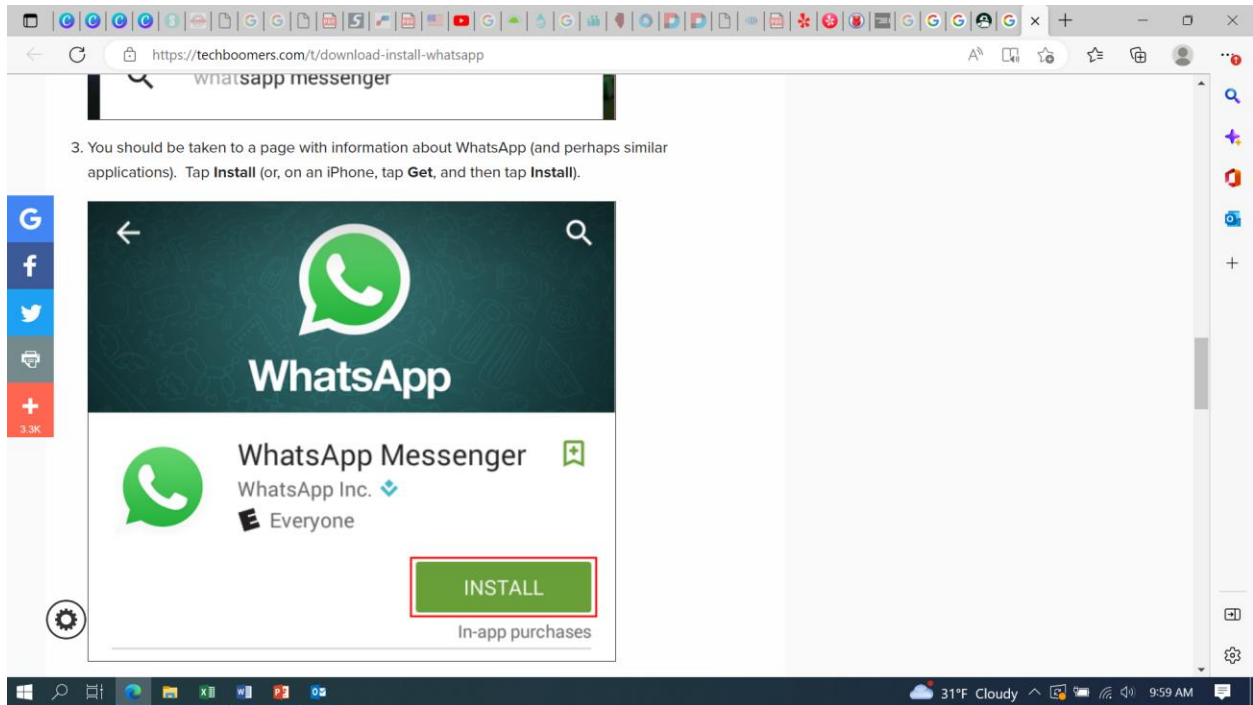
https://techboomers.com/t/download-install-whatsapp

whatsapp messenger

3. You should be taken to a page with information about WhatsApp (and perhaps similar applications). Tap **Install** (or, on an iPhone, tap **Get**, and then tap **Install**).

G
f
3.3K

WhatsApp

WhatsApp Messenger
WhatsApp Inc.
Everyone

INSTALL
In-app purchases

31°F Cloudy 9:59 AM